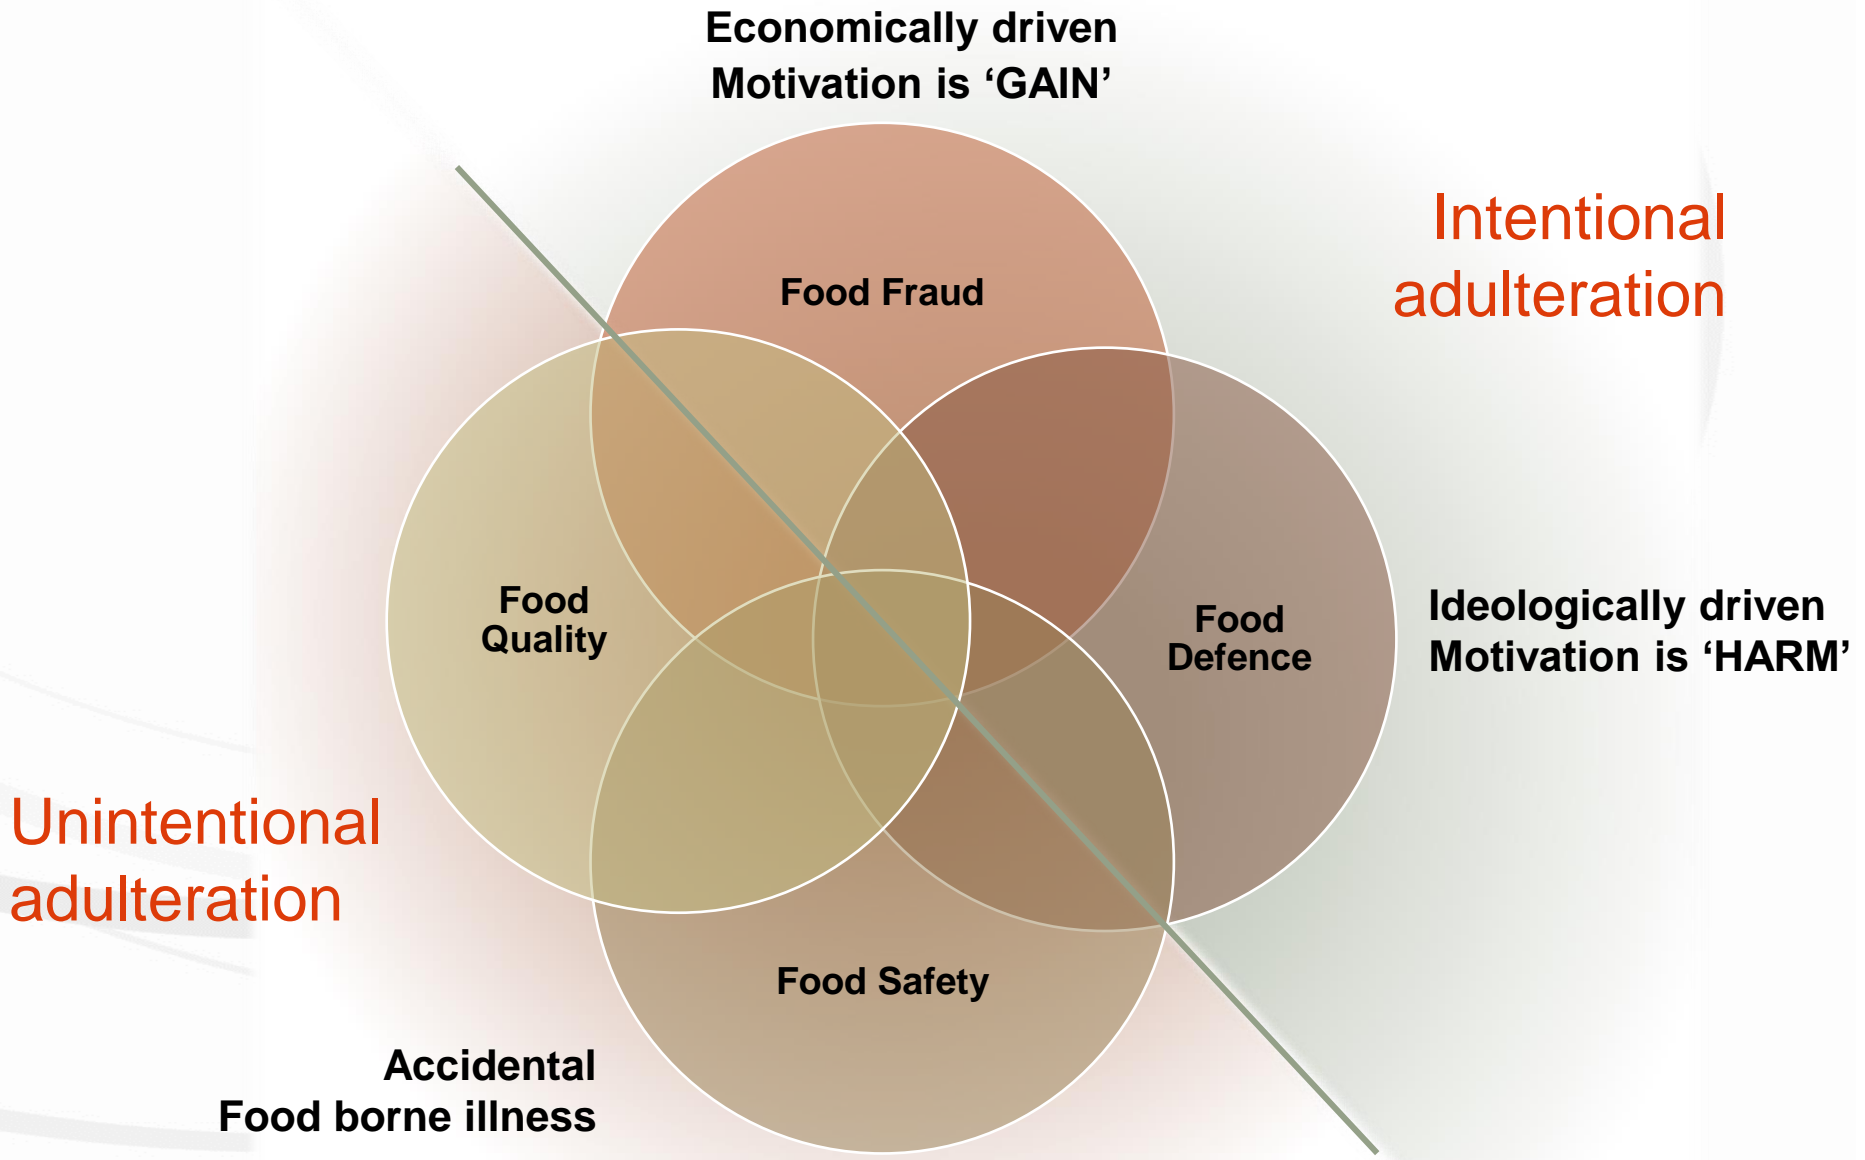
Economically driven
Motivation is ‘GAIN’

Intentional adulteration

Food Fraud

Food Quality

Food Defence

Ideologically driven
Motivation is ‘HARM’

Unintentional adulteration

Food Safety

Accidental
Food borne illness